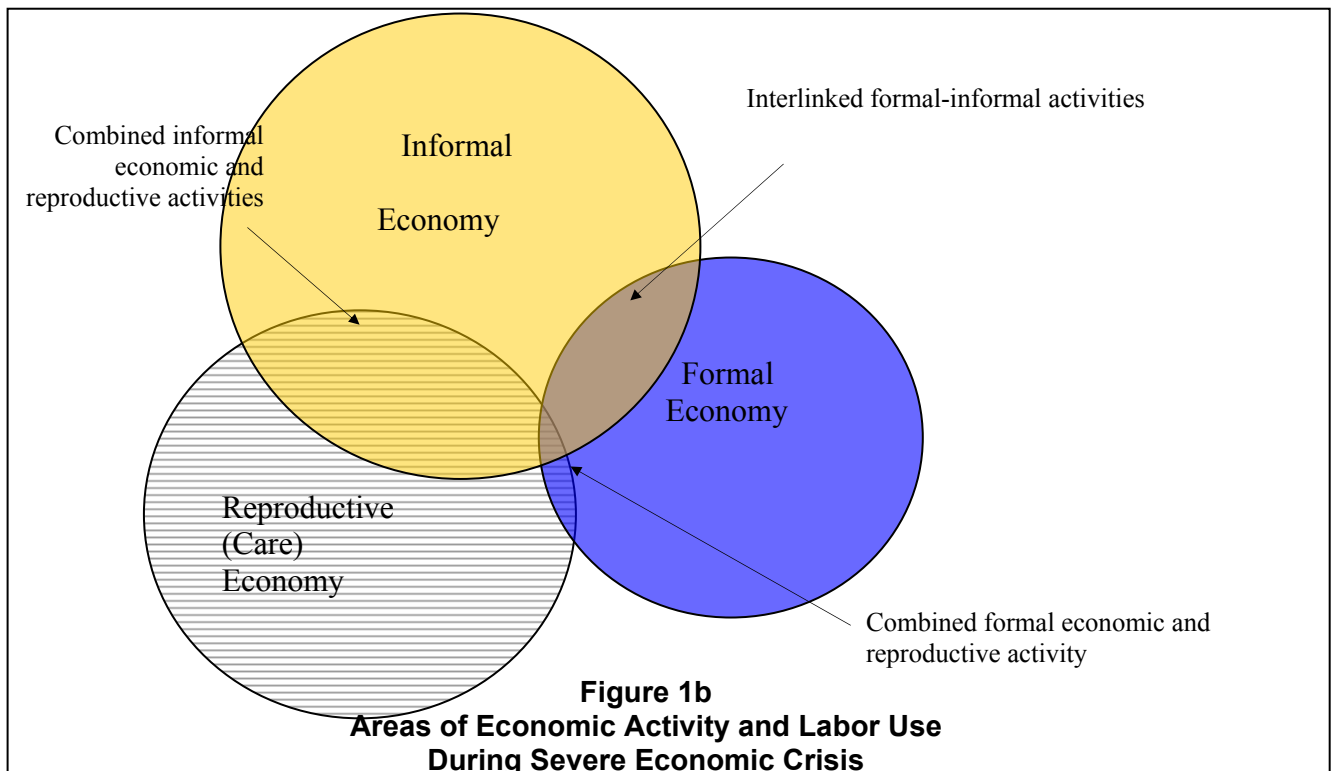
Interlinked formal-informal activities

Combined informal economic and reproductive activities

Informal

Economy

Formal Economy

Reproductive (Care) Economy

Combined formal economic and reproductive activity

Figure 1b
Areas of Economic Activity and Labor Use
During Severe Economic Crisis